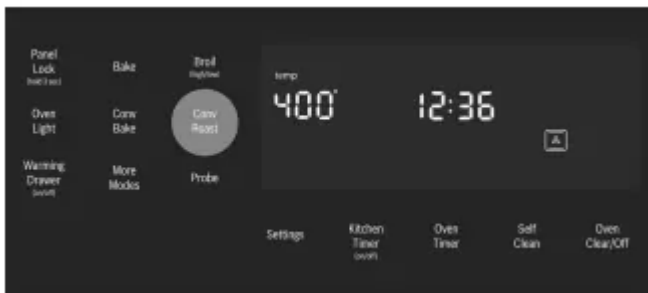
Panel Lock (hold 3 sec)

Bake

Broil (high/low)

Oven Light

Conv Bake

Conv Roast

Warming Drawer (on/off)

More Modes

Probe

temp

400°

12:36

A

Settings

Kitchen Timer (on/off)

Oven Timer

Self Clean

Oven Clear/Off